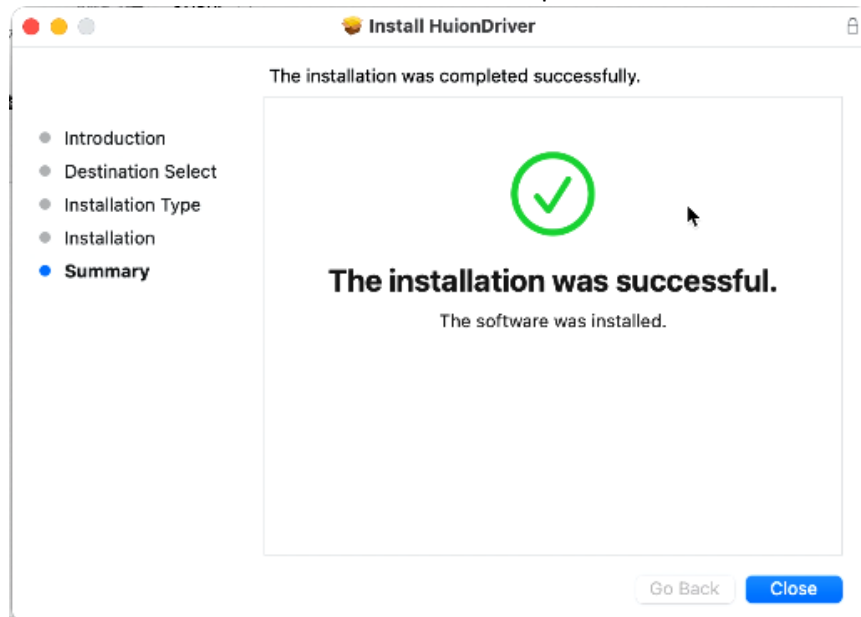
Install HuionDriver

The installation was completed successfully.

Introduction
Destination Select
Installation Type
Installation
Summary

The installation was successful.

The software was installed.

Go Back
Close